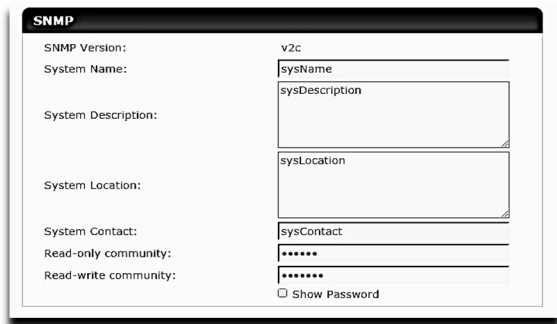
SNMP

| SNMP Version: | v2c |
|---|---|
| System Name: | sysName |
| System Description: | sysDescription |
| System Location: | sysLocation |
| System Contact: | sysContact |
| Read-only community: | •••••• |
| Read-write community: | ••••••• |

☐ Show Password